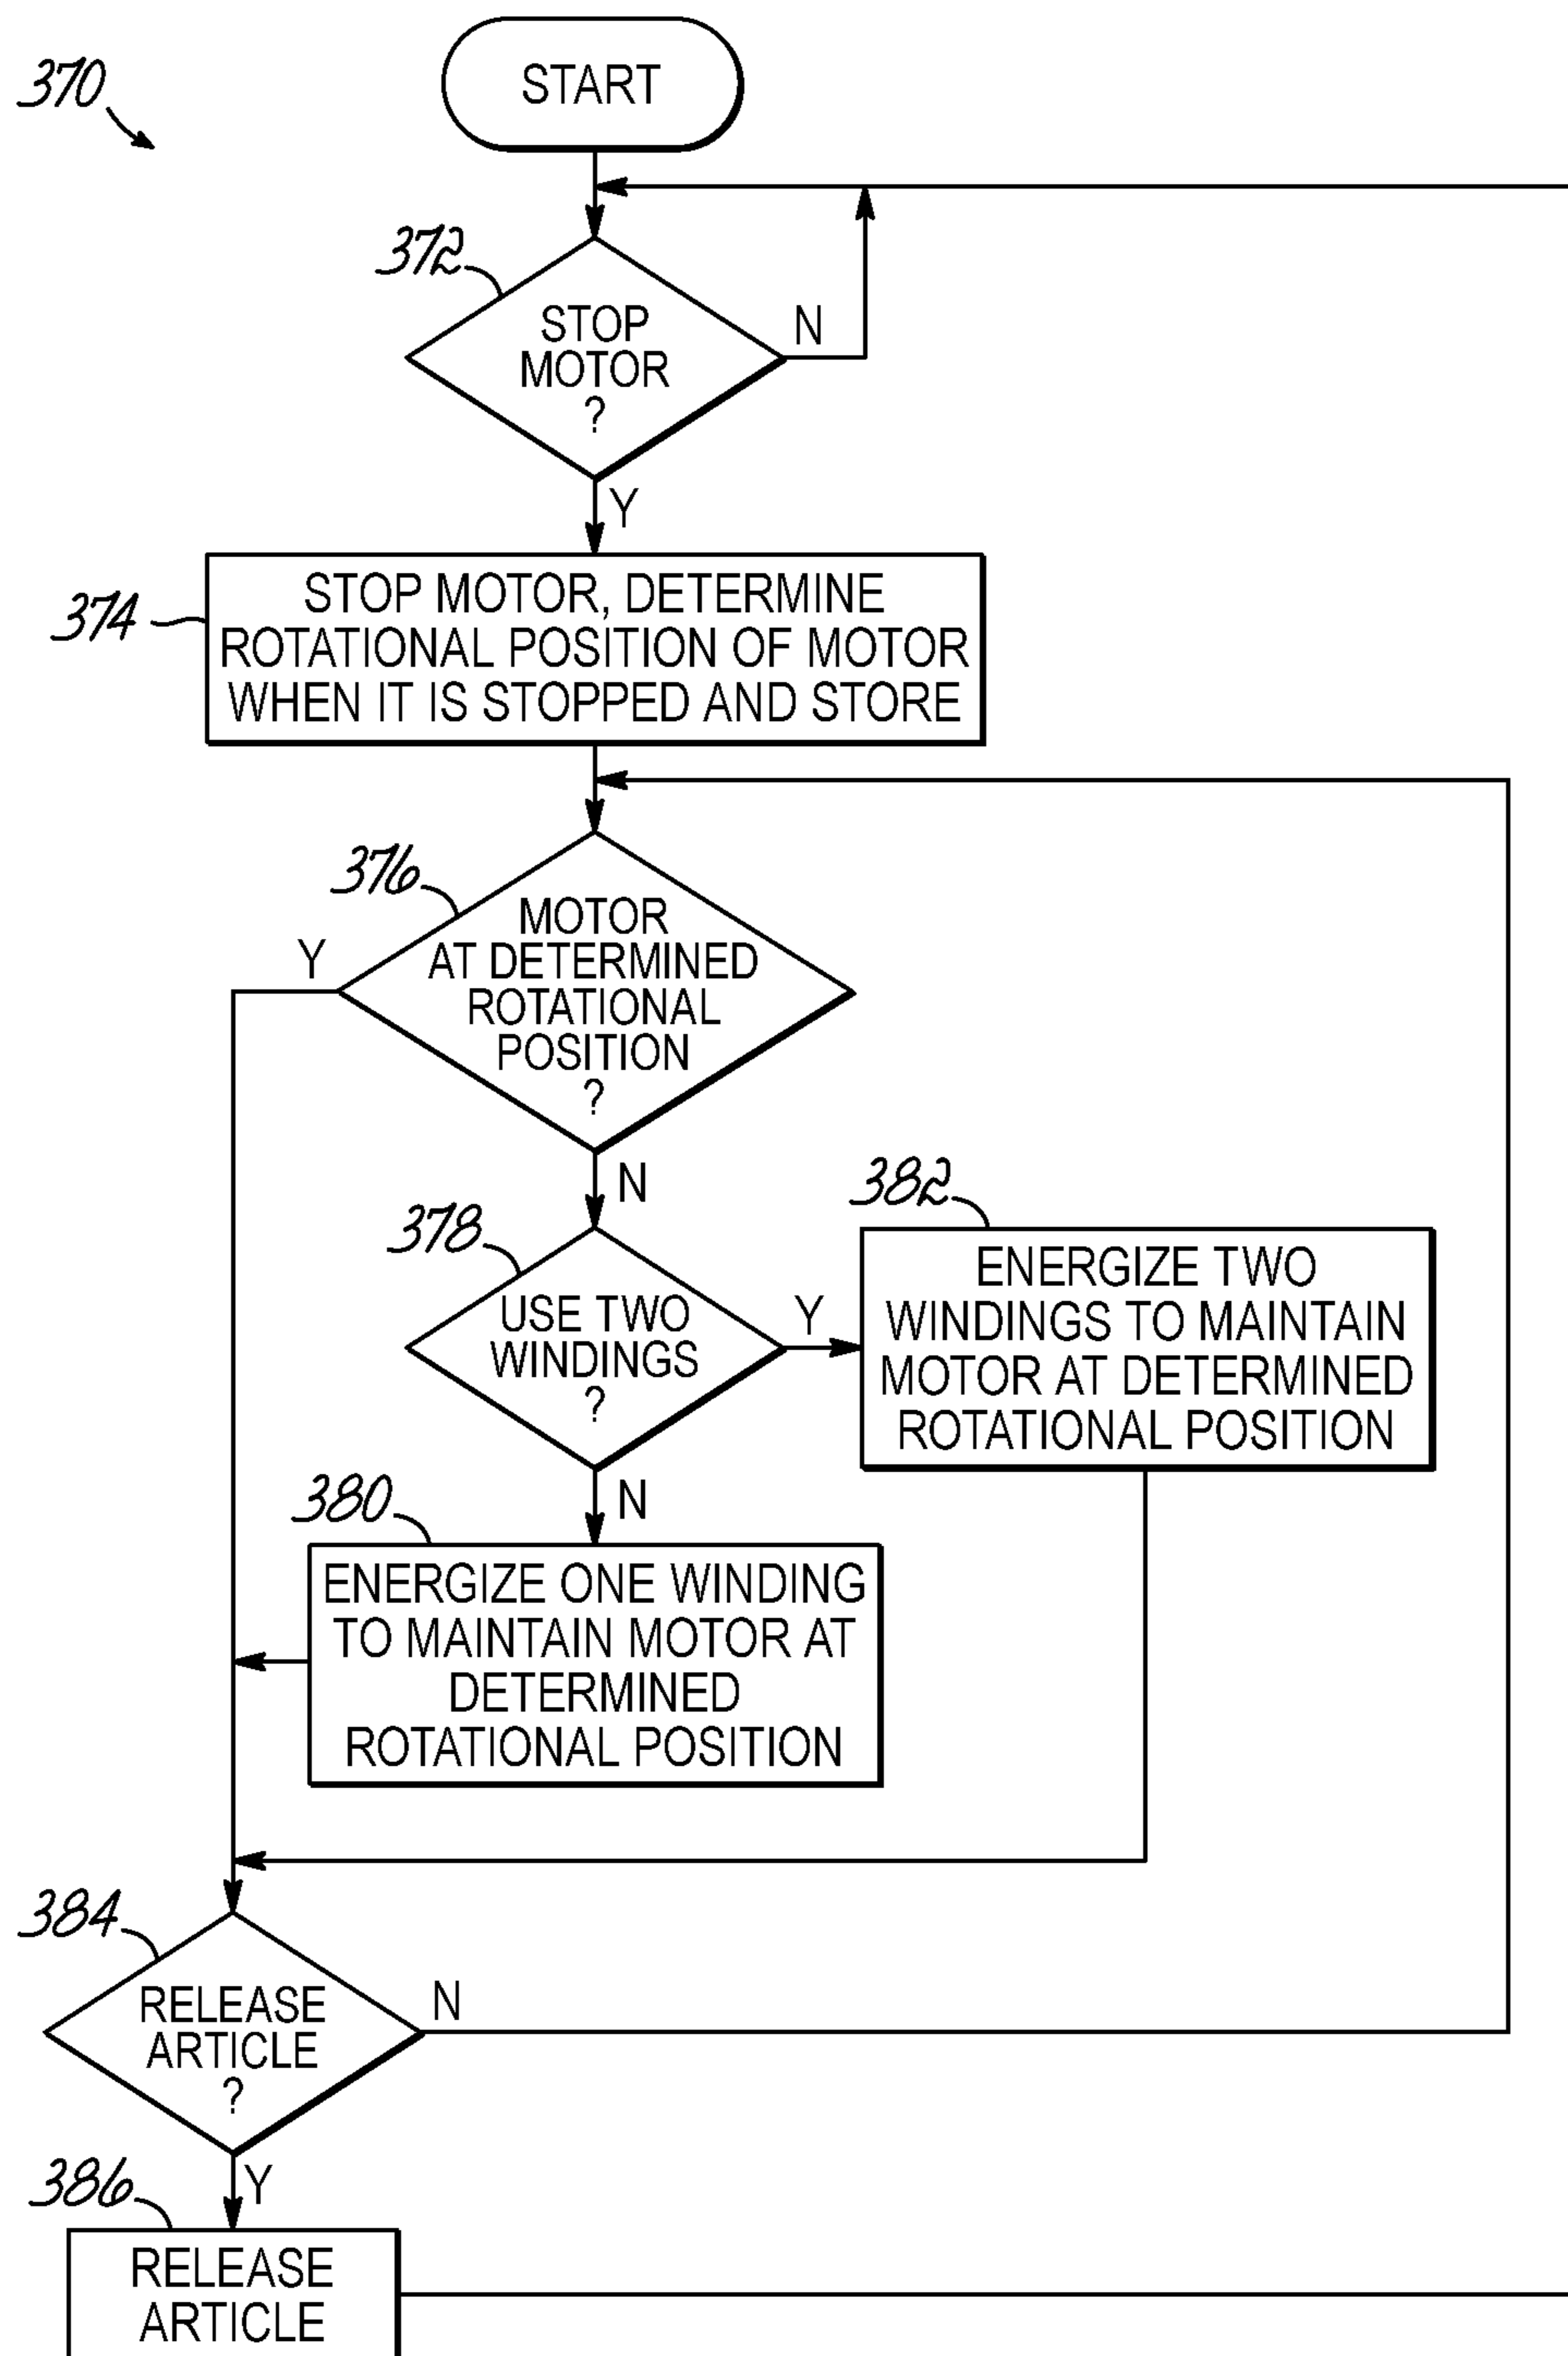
370

START

372

STOP MOTOR ?

N

Y

374

STOP MOTOR, DETERMINE ROTATIONAL POSITION OF MOTOR WHEN IT IS STOPPED AND STORE

376

MOTOR AT DETERMINED ROTATIONAL POSITION ?

Y

N

378

USE TWO WINDINGS ?

Y

382

ENERGIZE TWO WINDINGS TO MAINTAIN MOTOR AT DETERMINED ROTATIONAL POSITION

N

380

ENERGIZE ONE WINDING TO MAINTAIN MOTOR AT DETERMINED ROTATIONAL POSITION

384

RELEASE ARTICLE ?

N

Y

386

RELEASE ARTICLE